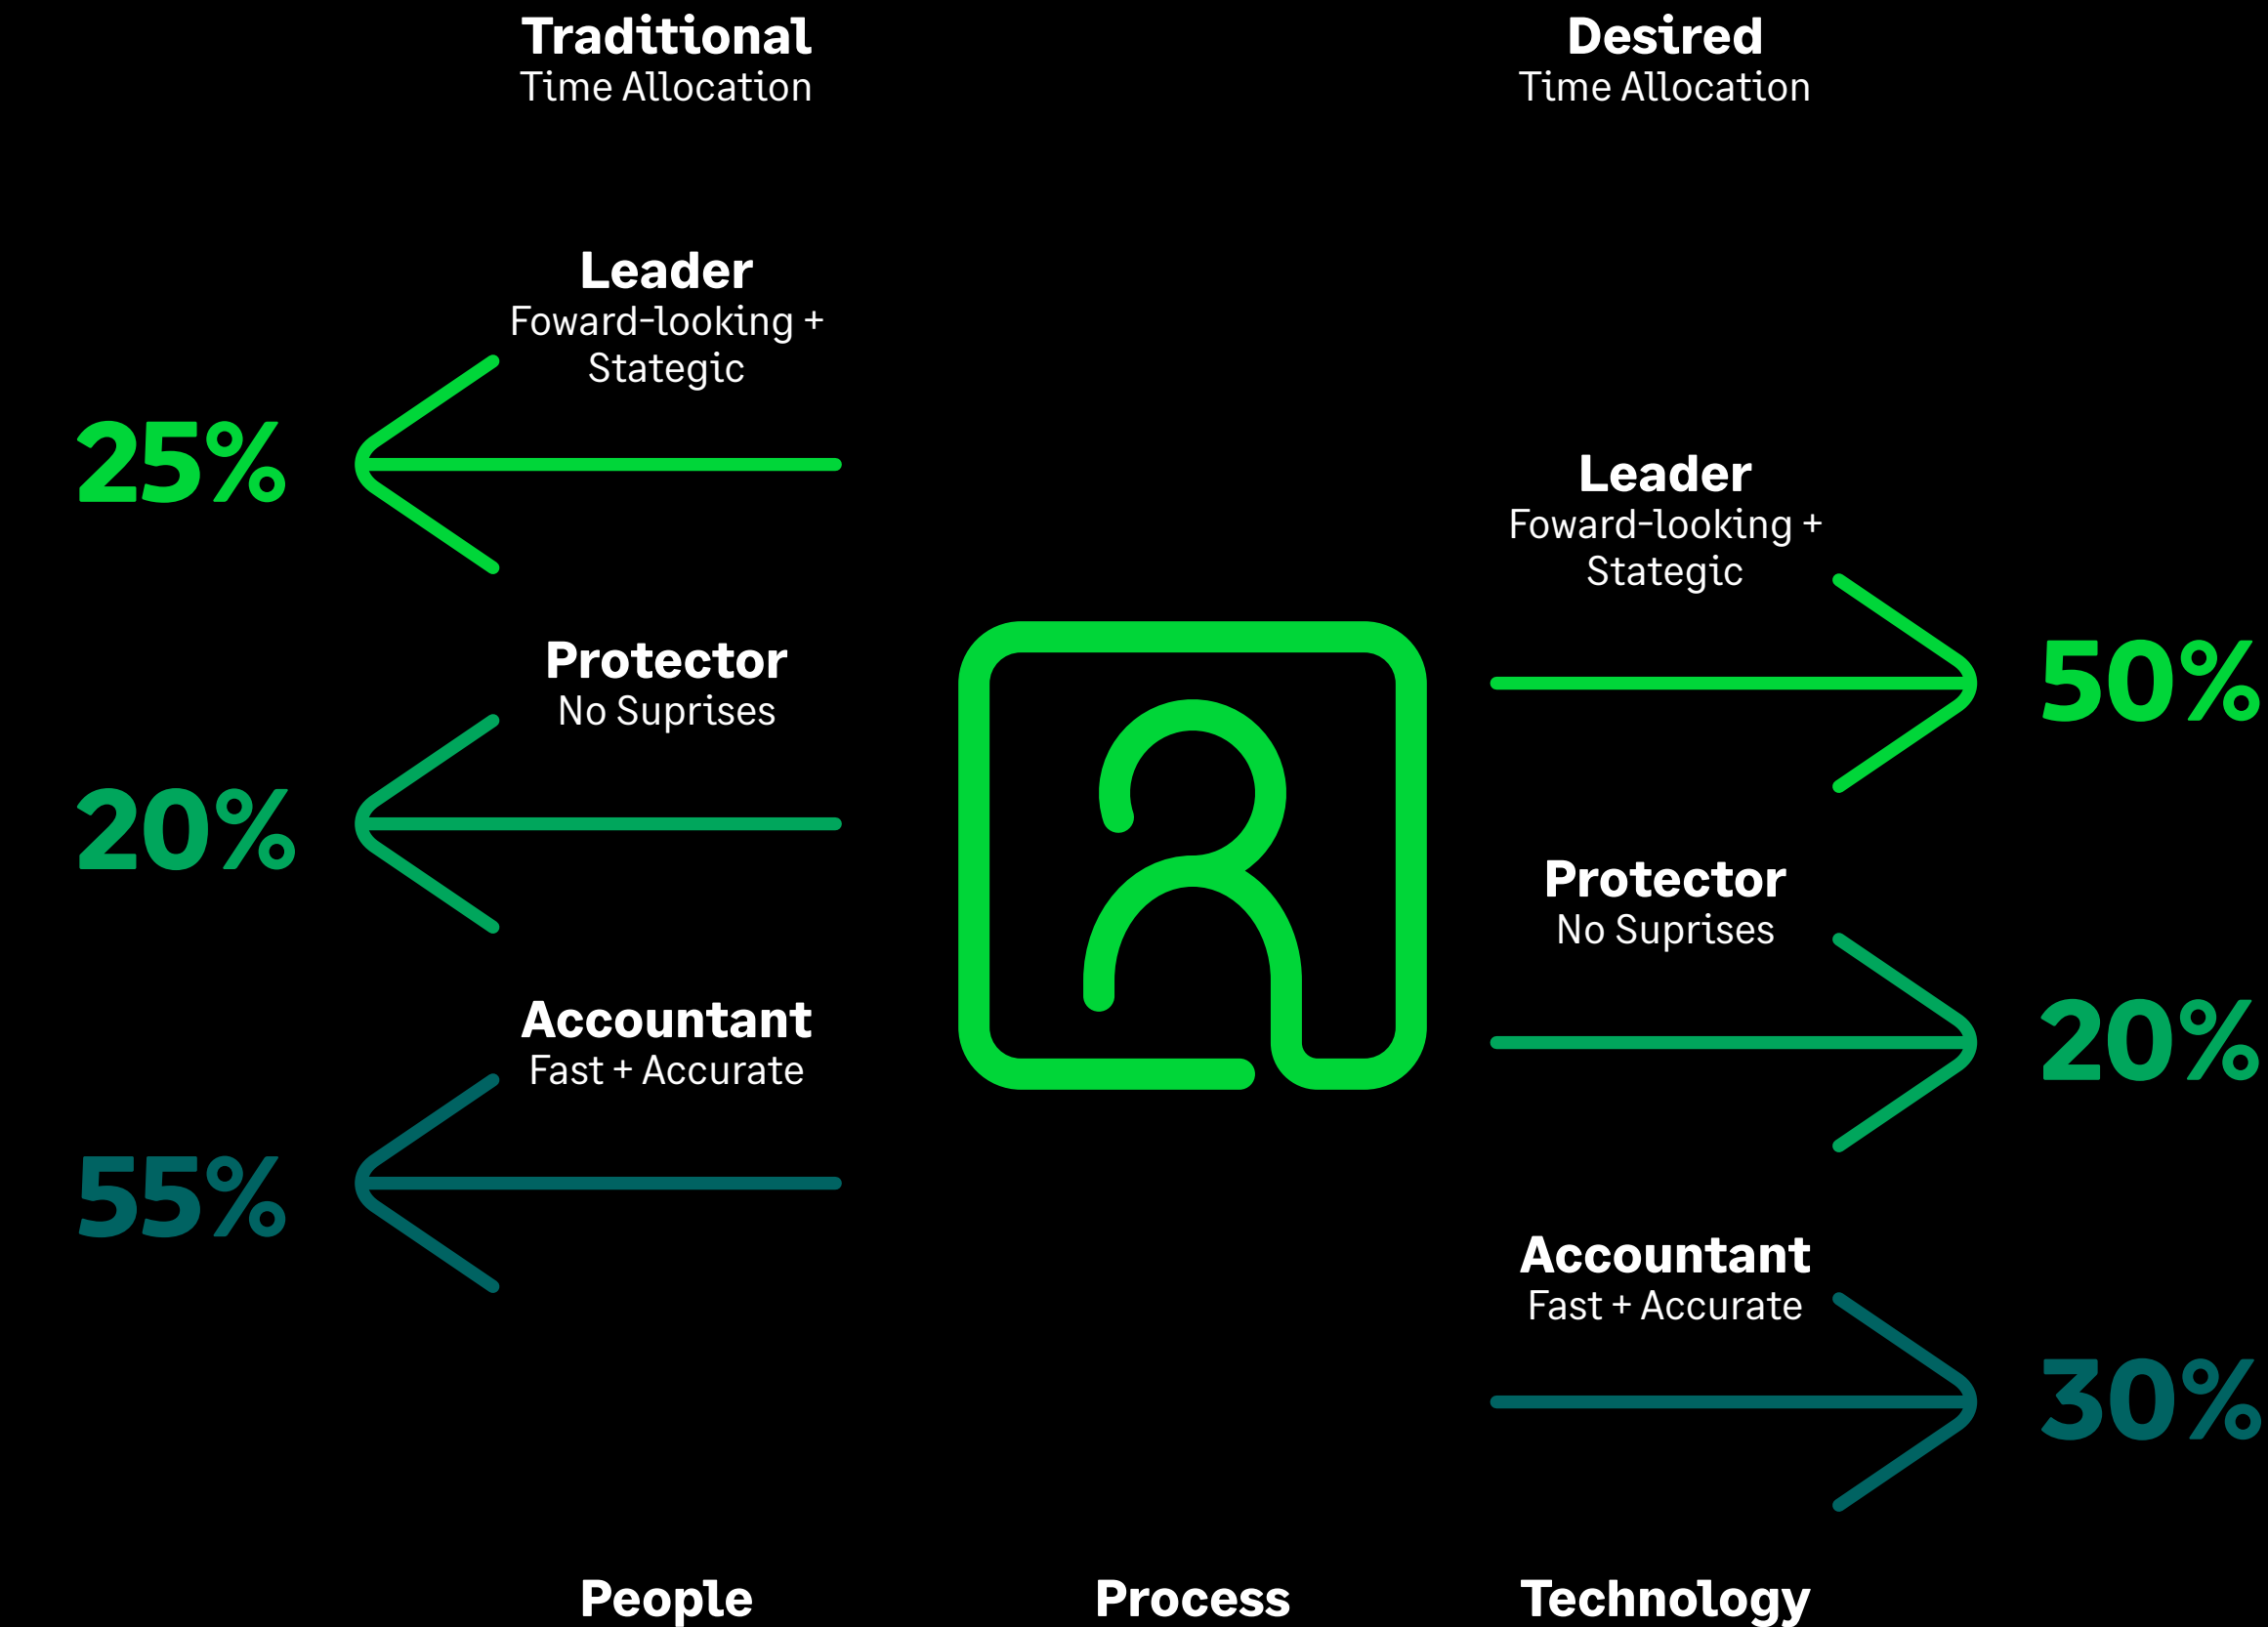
Traditional
Time Allocation

Desired
Time Allocation

Leader
Foward-looking + Stategic

25%

Protector
No Suprises

20%

Accountant
Fast + Accurate

55%

Leader
Foward-looking + Stategic

50%

Protector
No Suprises

20%

Accountant
Fast + Accurate

30%

People

Process

Technology